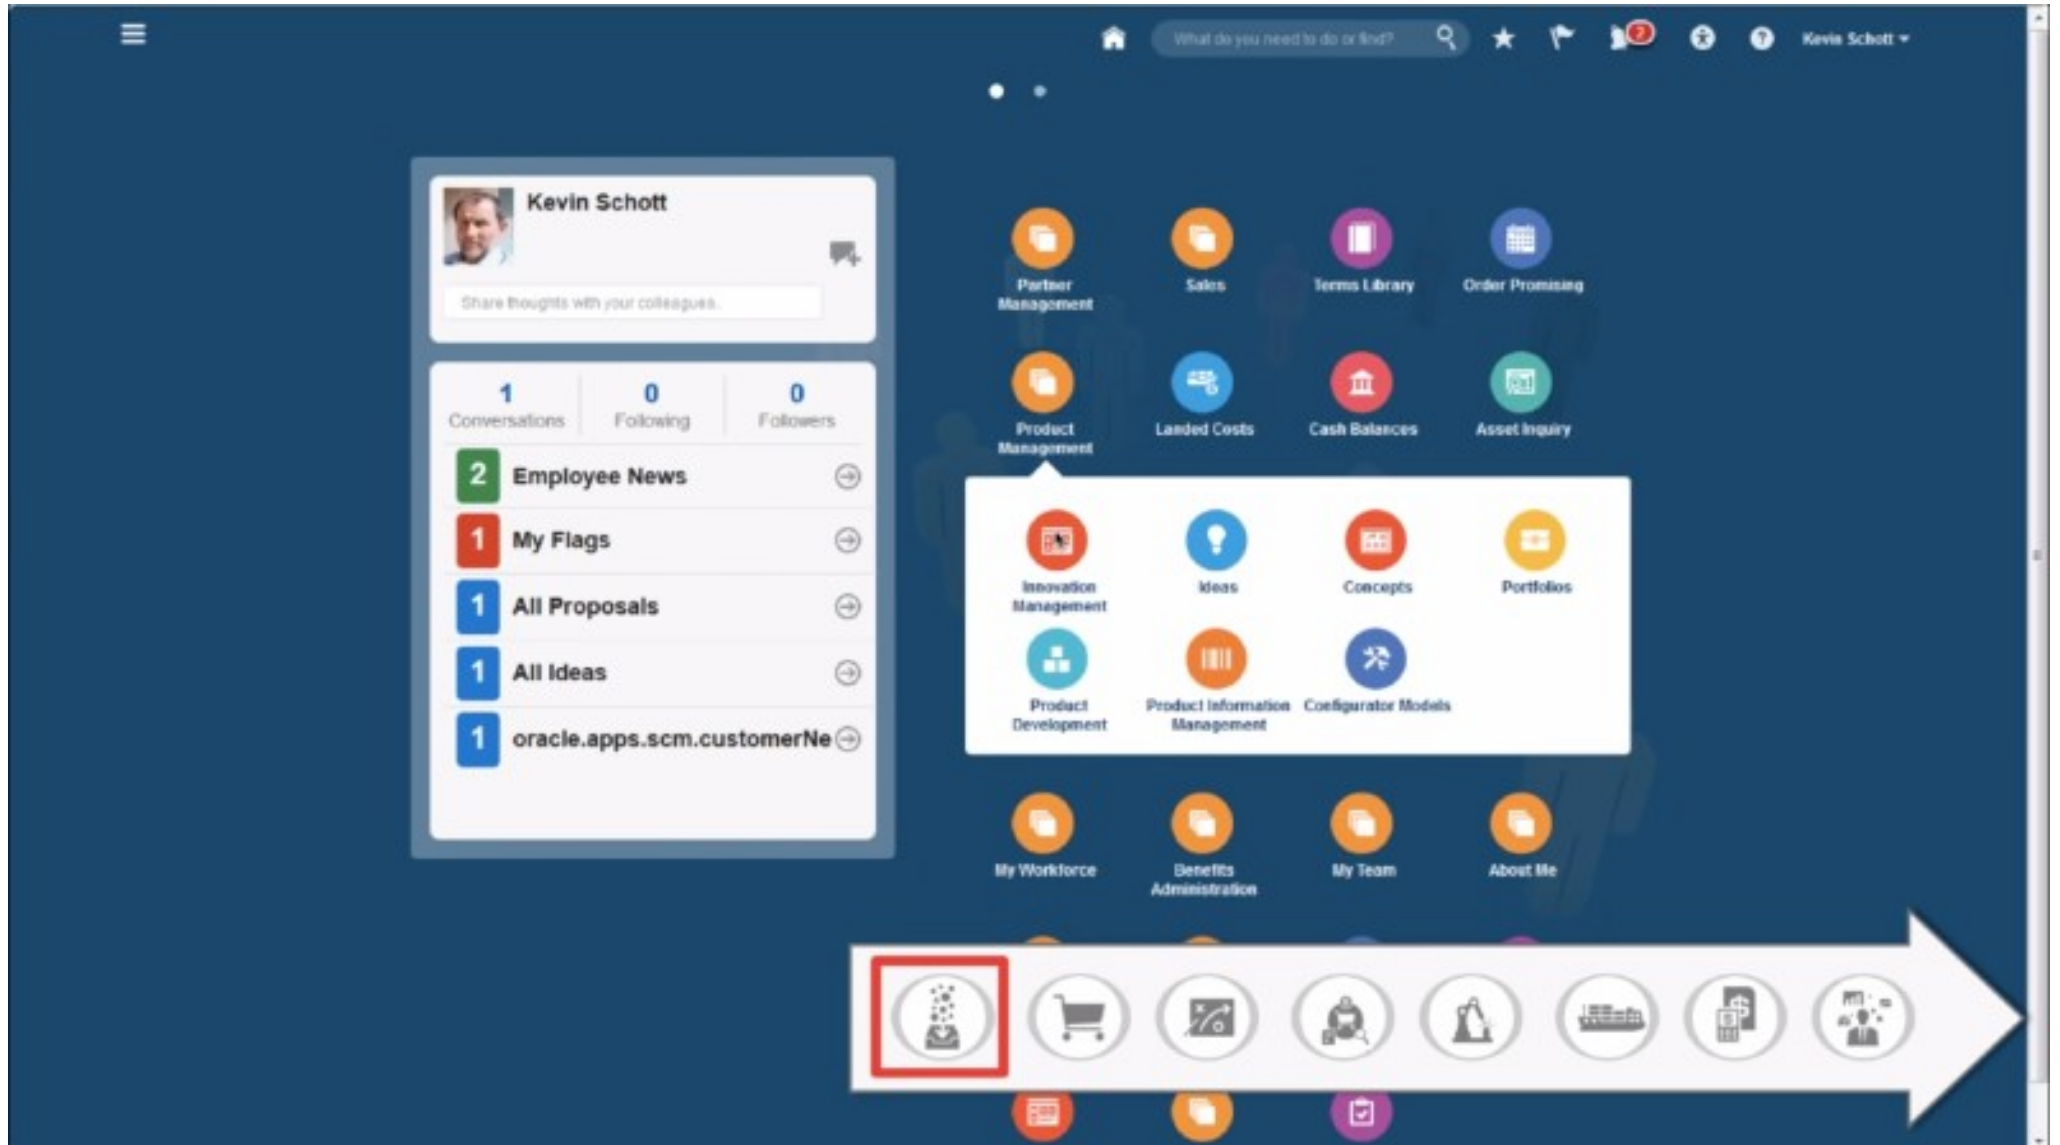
What do you need to do or find?

7

Kevin Schott

Kevin Schott

Share thoughts with your colleagues.

1 Conversations | 0 Following | 0 Followers

2 Employee News

1 My Flags

1 All Proposals

1 All Ideas

1 oracle.apps.scm.customerNe

Partner Management

Sales

Terms Library

Order Promising

Product Management

Landed Costs

Cash Balances

Asset Inquiry

Innovation Management

Ideas

Concepts

Portfolios

Product Development

Product Information Management

Configurator Models

My Workforce

Benefits Administration

My Team

About Me